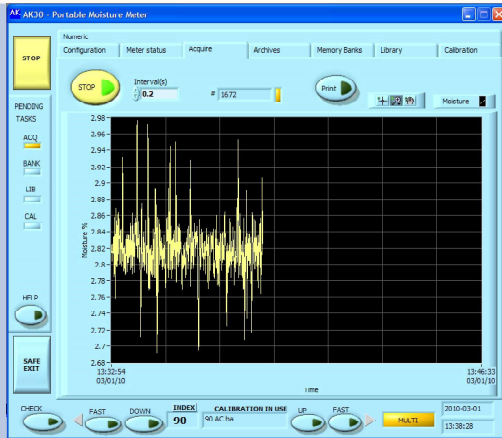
AK AK30 - Portable Moisture Meter

STOP

PENDING TASKS

ACQ

BANK

LIB

CAL

HELP

SAFE EXIT

Numeric

Configuration | Meter status | Acquire | Archives | Memory Banks | Library | Calibration

STOP

Interval(s)

0.2

# 1672

Print

Moisture

2.98
2.96
2.94
2.92
2.9
2.88
2.86
2.84
2.82
2.8
2.78
2.76
2.74
2.72
2.7
2.68

Moisture %

13:32:54
03/01/10

Time

13:46:33
03/01/10

CHECK

FAST

DOWN

INDEX
90

CALIBRATION IN USE
90 AC ba

UP

FAST

MULTI

2010-03-01

13:38:28